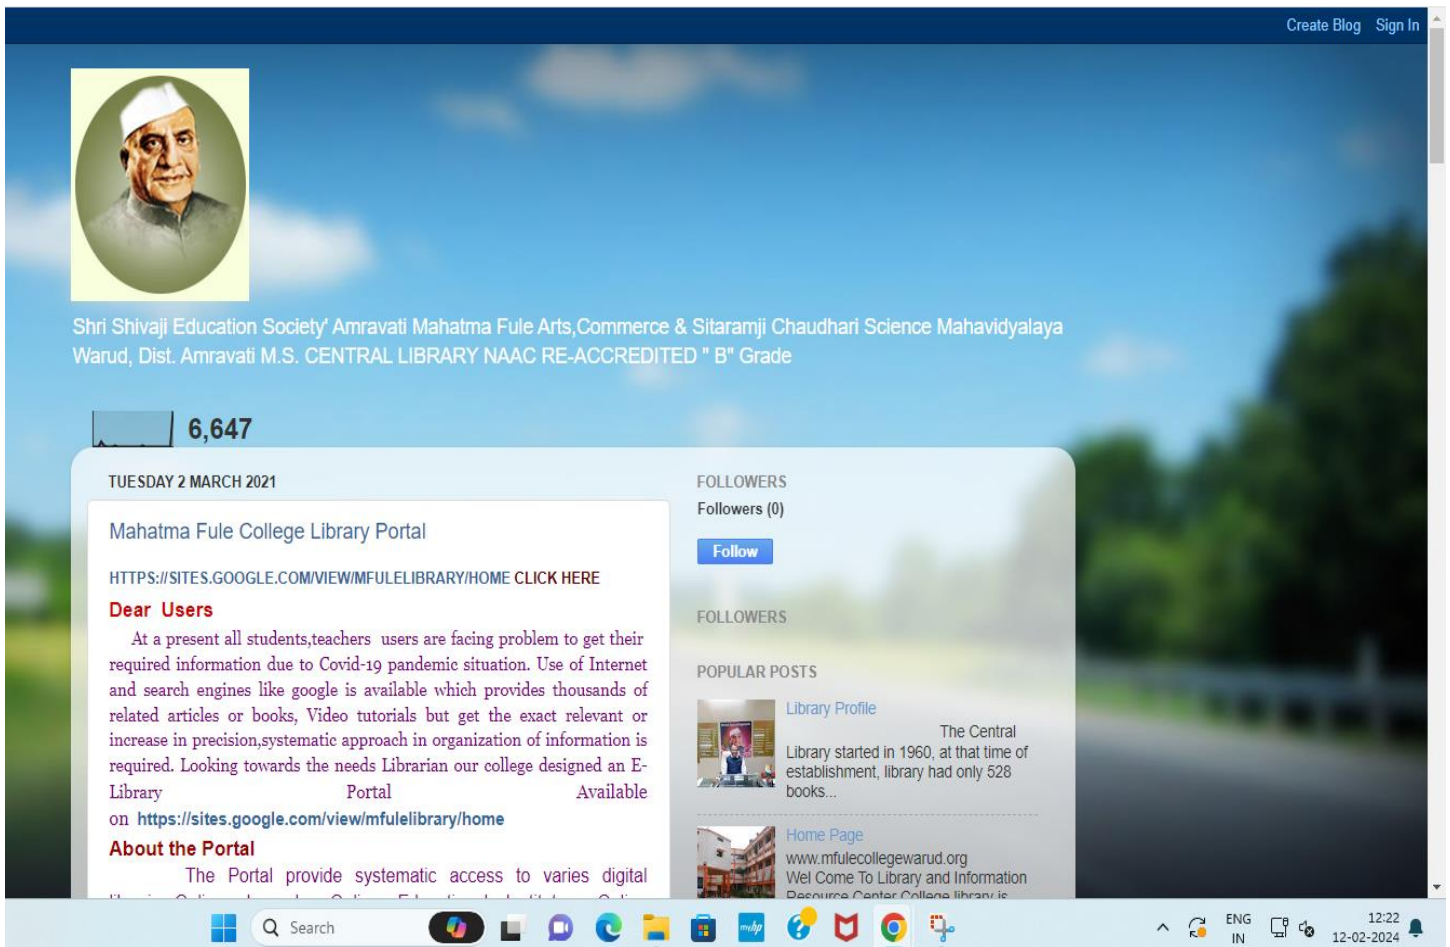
Create Blog Sign In

Shri Shivaji Education Society' Amravati Mahatma Fule Arts,Commerce & Sitaramji Chaudhari Science Mahavidyalaya Warud, Dist. Amravati M.S. CENTRAL LIBRARY NAAC RE-ACCREDITED " B" Grade

6,647

TUESDAY 2 MARCH 2021

Mahatma Fule College Library Portal

HTTPS://SITES.GOOGLE.COM/VIEW/MFULELIBRARY/HOME CLICK HERE

Dear Users

At a present all students,teachers users are facing problem to get their required information due to Covid-19 pandemic situation. Use of Internet and search engines like google is available which provides thousands of related articles or books, Video tutorials but get the exact relevant or increase in precision,systematic approach in organization of information is required. Looking towards the needs Librarian our college designed an E-Library Portal Available on https://sites.google.com/view/mfulelibrary/home

About the Portal

The Portal provide systematic access to varies digital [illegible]

FOLLOWERS

Followers (0)

Follow

FOLLOWERS

POPULAR POSTS

Library Profile

The Central Library started in 1960, at that time of establishment, library had only 528 books...

Home Page

www.mfulecollegewarud.org

Wel Come To Library and Information Resource Center College library is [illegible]

Search

ENG IN

12:22

12-02-2024